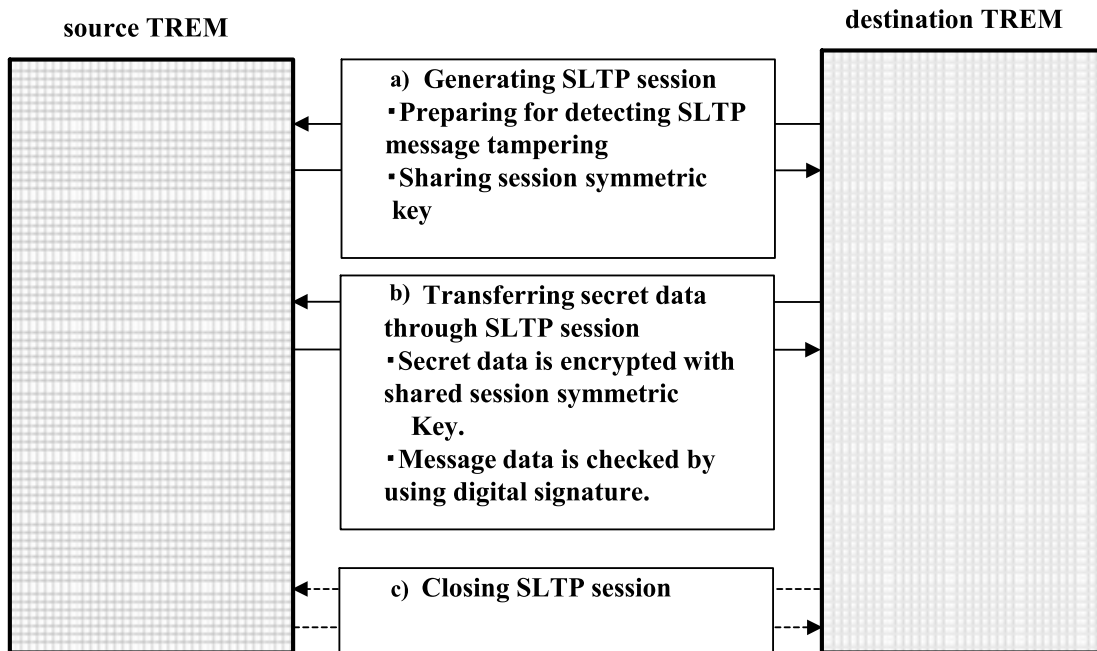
source TREM

destination TREM

a) Generating SLTP session
・Preparing for detecting SLTP message tampering
・Sharing session symmetric key

b) Transferring secret data through SLTP session
・Secret data is encrypted with shared session symmetric Key.
・Message data is checked by using digital signature.

c) Closing SLTP session